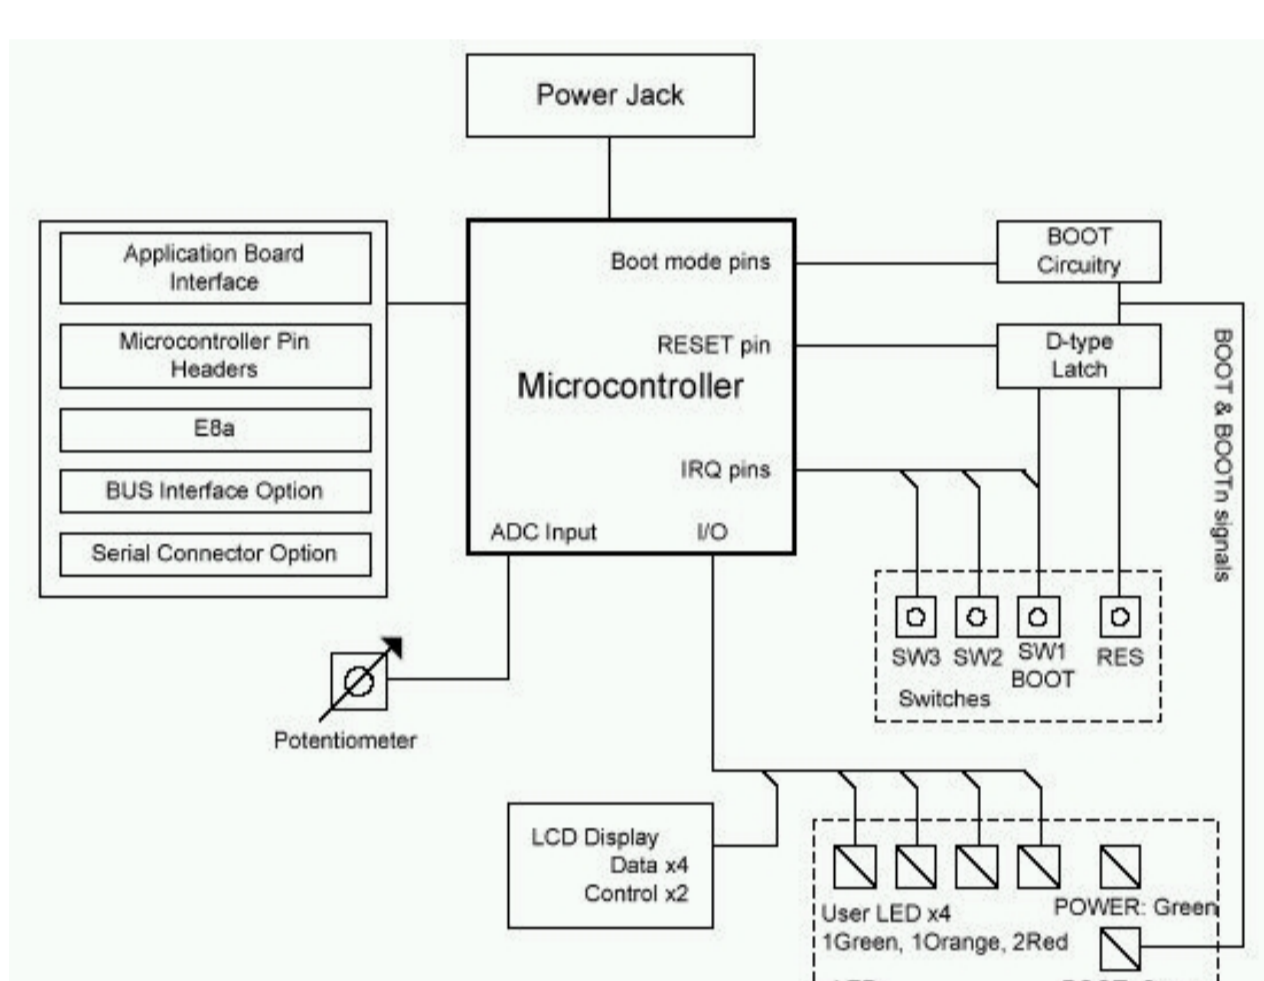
Power Jack

Application Board Interface

Microcontroller Pin Headers

E8a

BUS Interface Option

Serial Connector Option

Boot mode pins

RESET pin

Microcontroller

IRQ pins

ADC Input

I/O

BOOT Circuitry

D-type Latch

BOOT & BOOTn signals

SW3 SW2 SW1 BOOT RES

Switches

Potentiometer

LCD Display
Data x4
Control x2

User LED x4
1Green, 1Orange, 2Red

POWER: Green

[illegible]